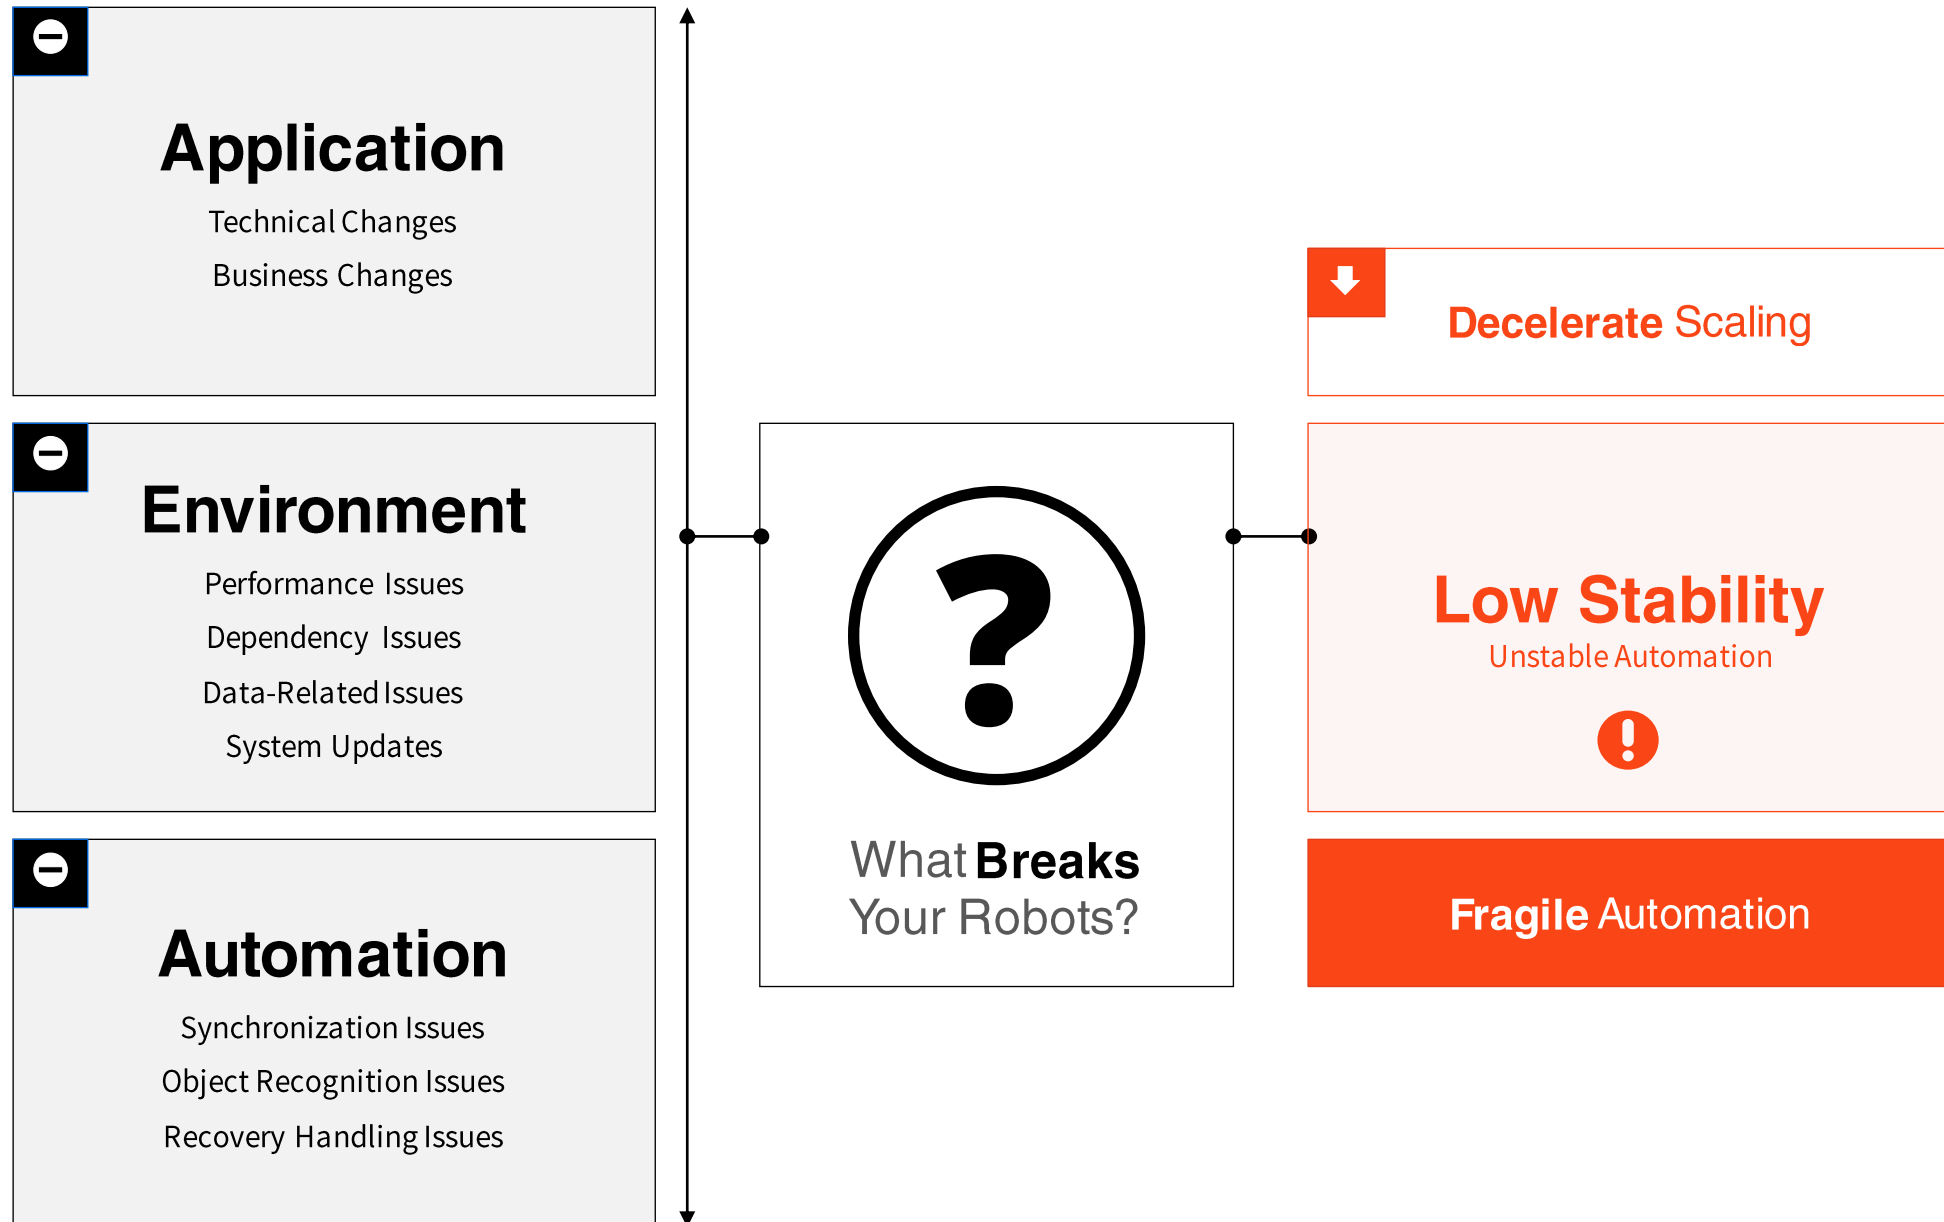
Application

Technical Changes

Business Changes

Environment

Performance Issues

Dependency Issues

Data-Related Issues

System Updates

Automation

Synchronization Issues

Object Recognition Issues

Recovery Handling Issues

?

What Breaks Your Robots?

Decelerate Scaling

Low Stability

Unstable Automation

Fragile Automation